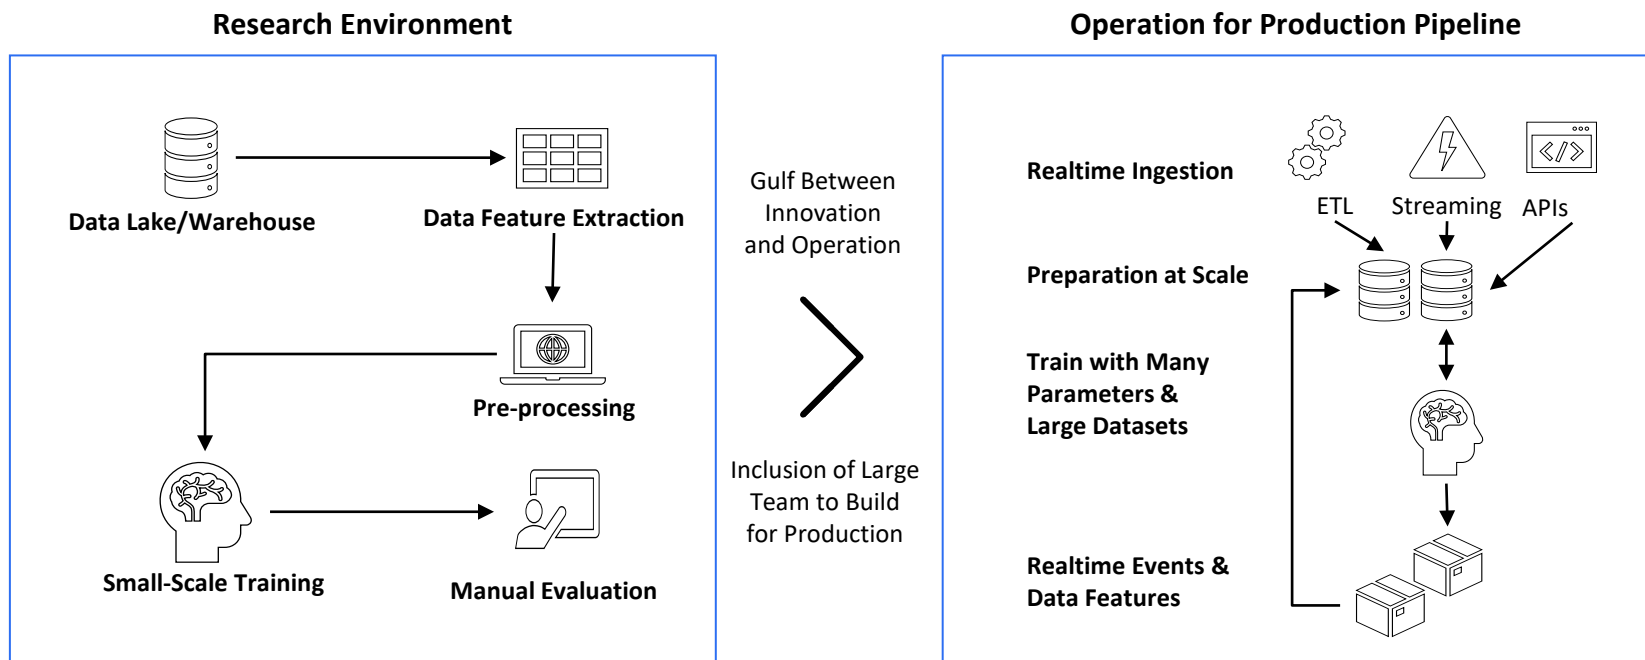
Research Environment

Data Lake/Warehouse

Data Feature Extraction

Pre-processing

Small-Scale Training

Manual Evaluation

Gulf Between Innovation and Operation

Inclusion of Large Team to Build for Production

Operation for Production Pipeline

Realtime Ingestion

ETL

Streaming

APIs

Preparation at Scale

Train with Many Parameters & Large Datasets

Realtime Events & Data Features